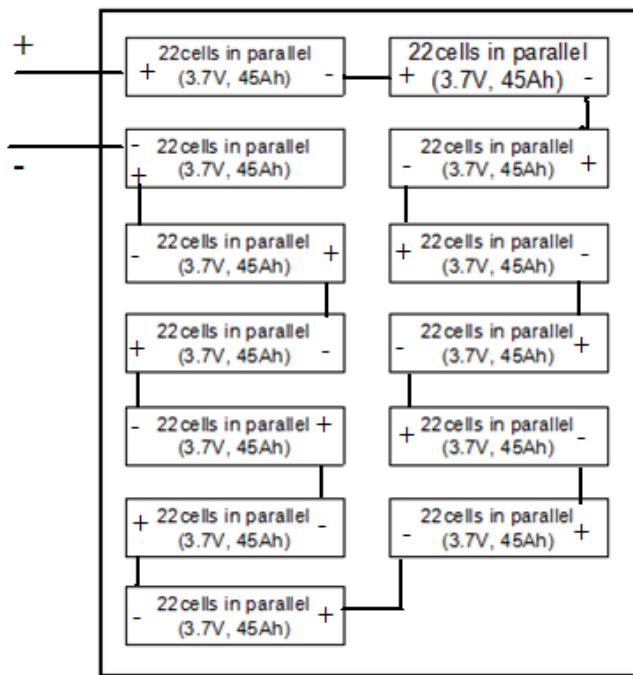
+

-

+ 22cells in parallel (3.7V, 45Ah) -

+ 22cells in parallel (3.7V, 45Ah) -

- 22cells in parallel (3.7V, 45Ah) +

- 22cells in parallel (3.7V, 45Ah) +

- 22cells in parallel (3.7V, 45Ah) +

+ 22cells in parallel (3.7V, 45Ah) -

+ 22cells in parallel (3.7V, 45Ah) -

- 22cells in parallel (3.7V, 45Ah) +

- 22cells in parallel (3.7V, 45Ah) +

+ 22cells in parallel (3.7V, 45Ah) -

+ 22cells in parallel (3.7V, 45Ah) -

- 22cells in parallel (3.7V, 45Ah) +

- 22cells in parallel (3.7V, 45Ah) +